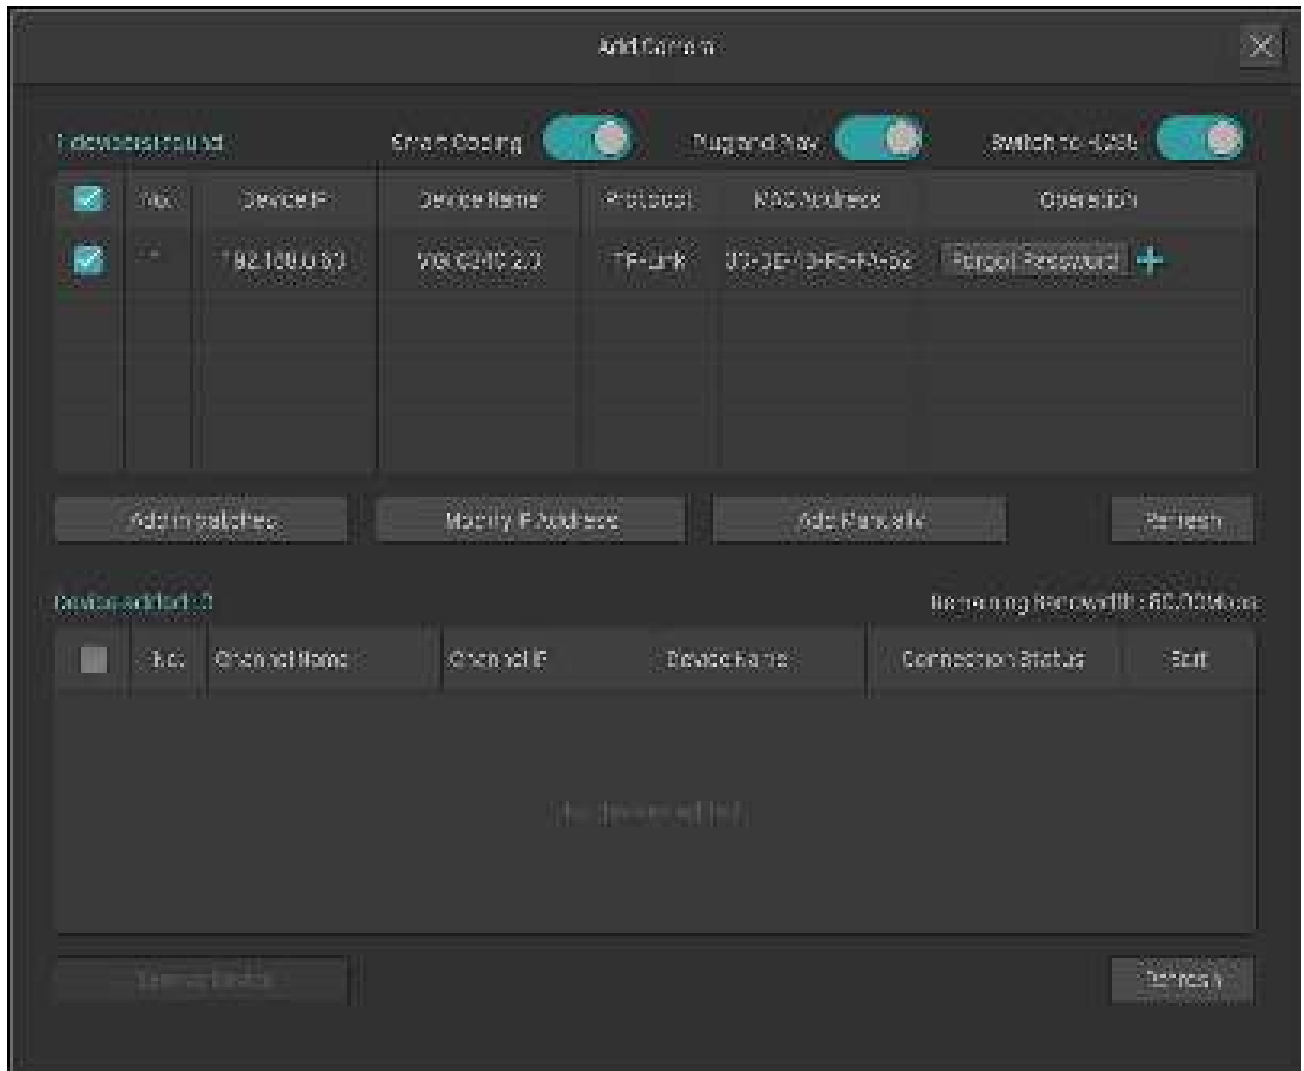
Add Camera

1 devices found

Smart Coding

Plug and Play

Switch to H.265

| | No. | Device IP | Device Name | Protocol | MAC Address | Operation |
|---|---|---|---|---|---|---|
| | 1 | 192.168.0.60 | VIGI C300 2.0 | TP-Link | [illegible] | Forgot Password |

Add in batches

Modify IP Address

Add Manually

Refresh

Devices added: 0

Remaining Bandwidth: 80.00Mbps

| | No. | Channel Name | Channel IP | Device Name | Connection Status | Edit |
|---|---|---|---|---|---|---|

No devices added

Delete in batch

Refresh